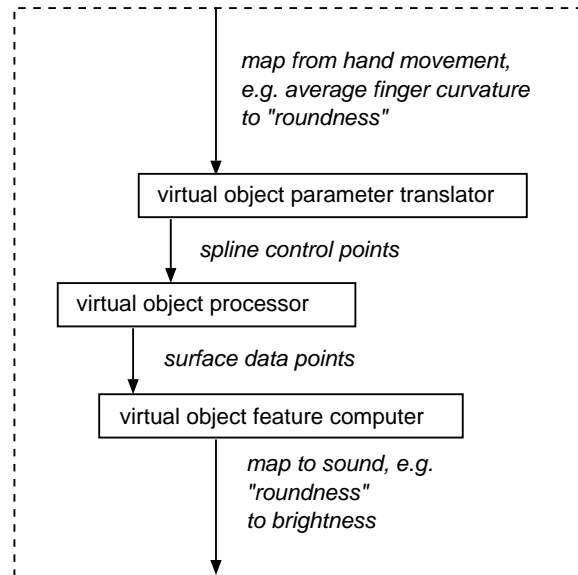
map from hand movement, e.g. average finger curvature to "roundness"

virtual object parameter translator

spline control points

virtual object processor

surface data points

virtual object feature computer

map to sound, e.g. "roundness" to brightness